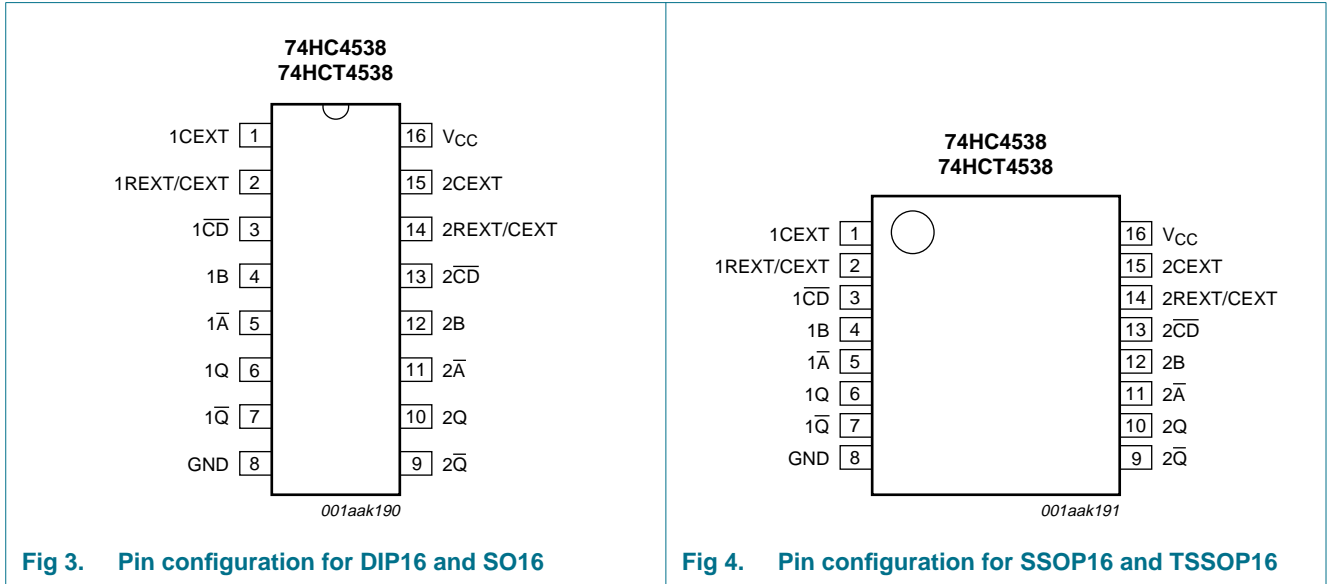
74HC4538
74HCT4538

1CEXT 1
1REXT/CEXT 2
$1\overline{CD}$ 3
1B 4
$1\overline{A}$ 5
1Q 6
$1\overline{Q}$ 7
GND 8

16 $V_{CC}$
15 2CEXT
14 2REXT/CEXT
13 $2\overline{CD}$
12 2B
11 $2\overline{A}$
10 2Q
9 $2\overline{Q}$

001aak190

Fig 3. Pin configuration for DIP16 and SO16

74HC4538
74HCT4538

1CEXT 1
1REXT/CEXT 2
$1\overline{CD}$ 3
1B 4
$1\overline{A}$ 5
1Q 6
$1\overline{Q}$ 7
GND 8

16 $V_{CC}$
15 2CEXT
14 2REXT/CEXT
13 $2\overline{CD}$
12 2B
11 $2\overline{A}$
10 2Q
9 $2\overline{Q}$

001aak191

Fig 4. Pin configuration for SSOP16 and TSSOP16